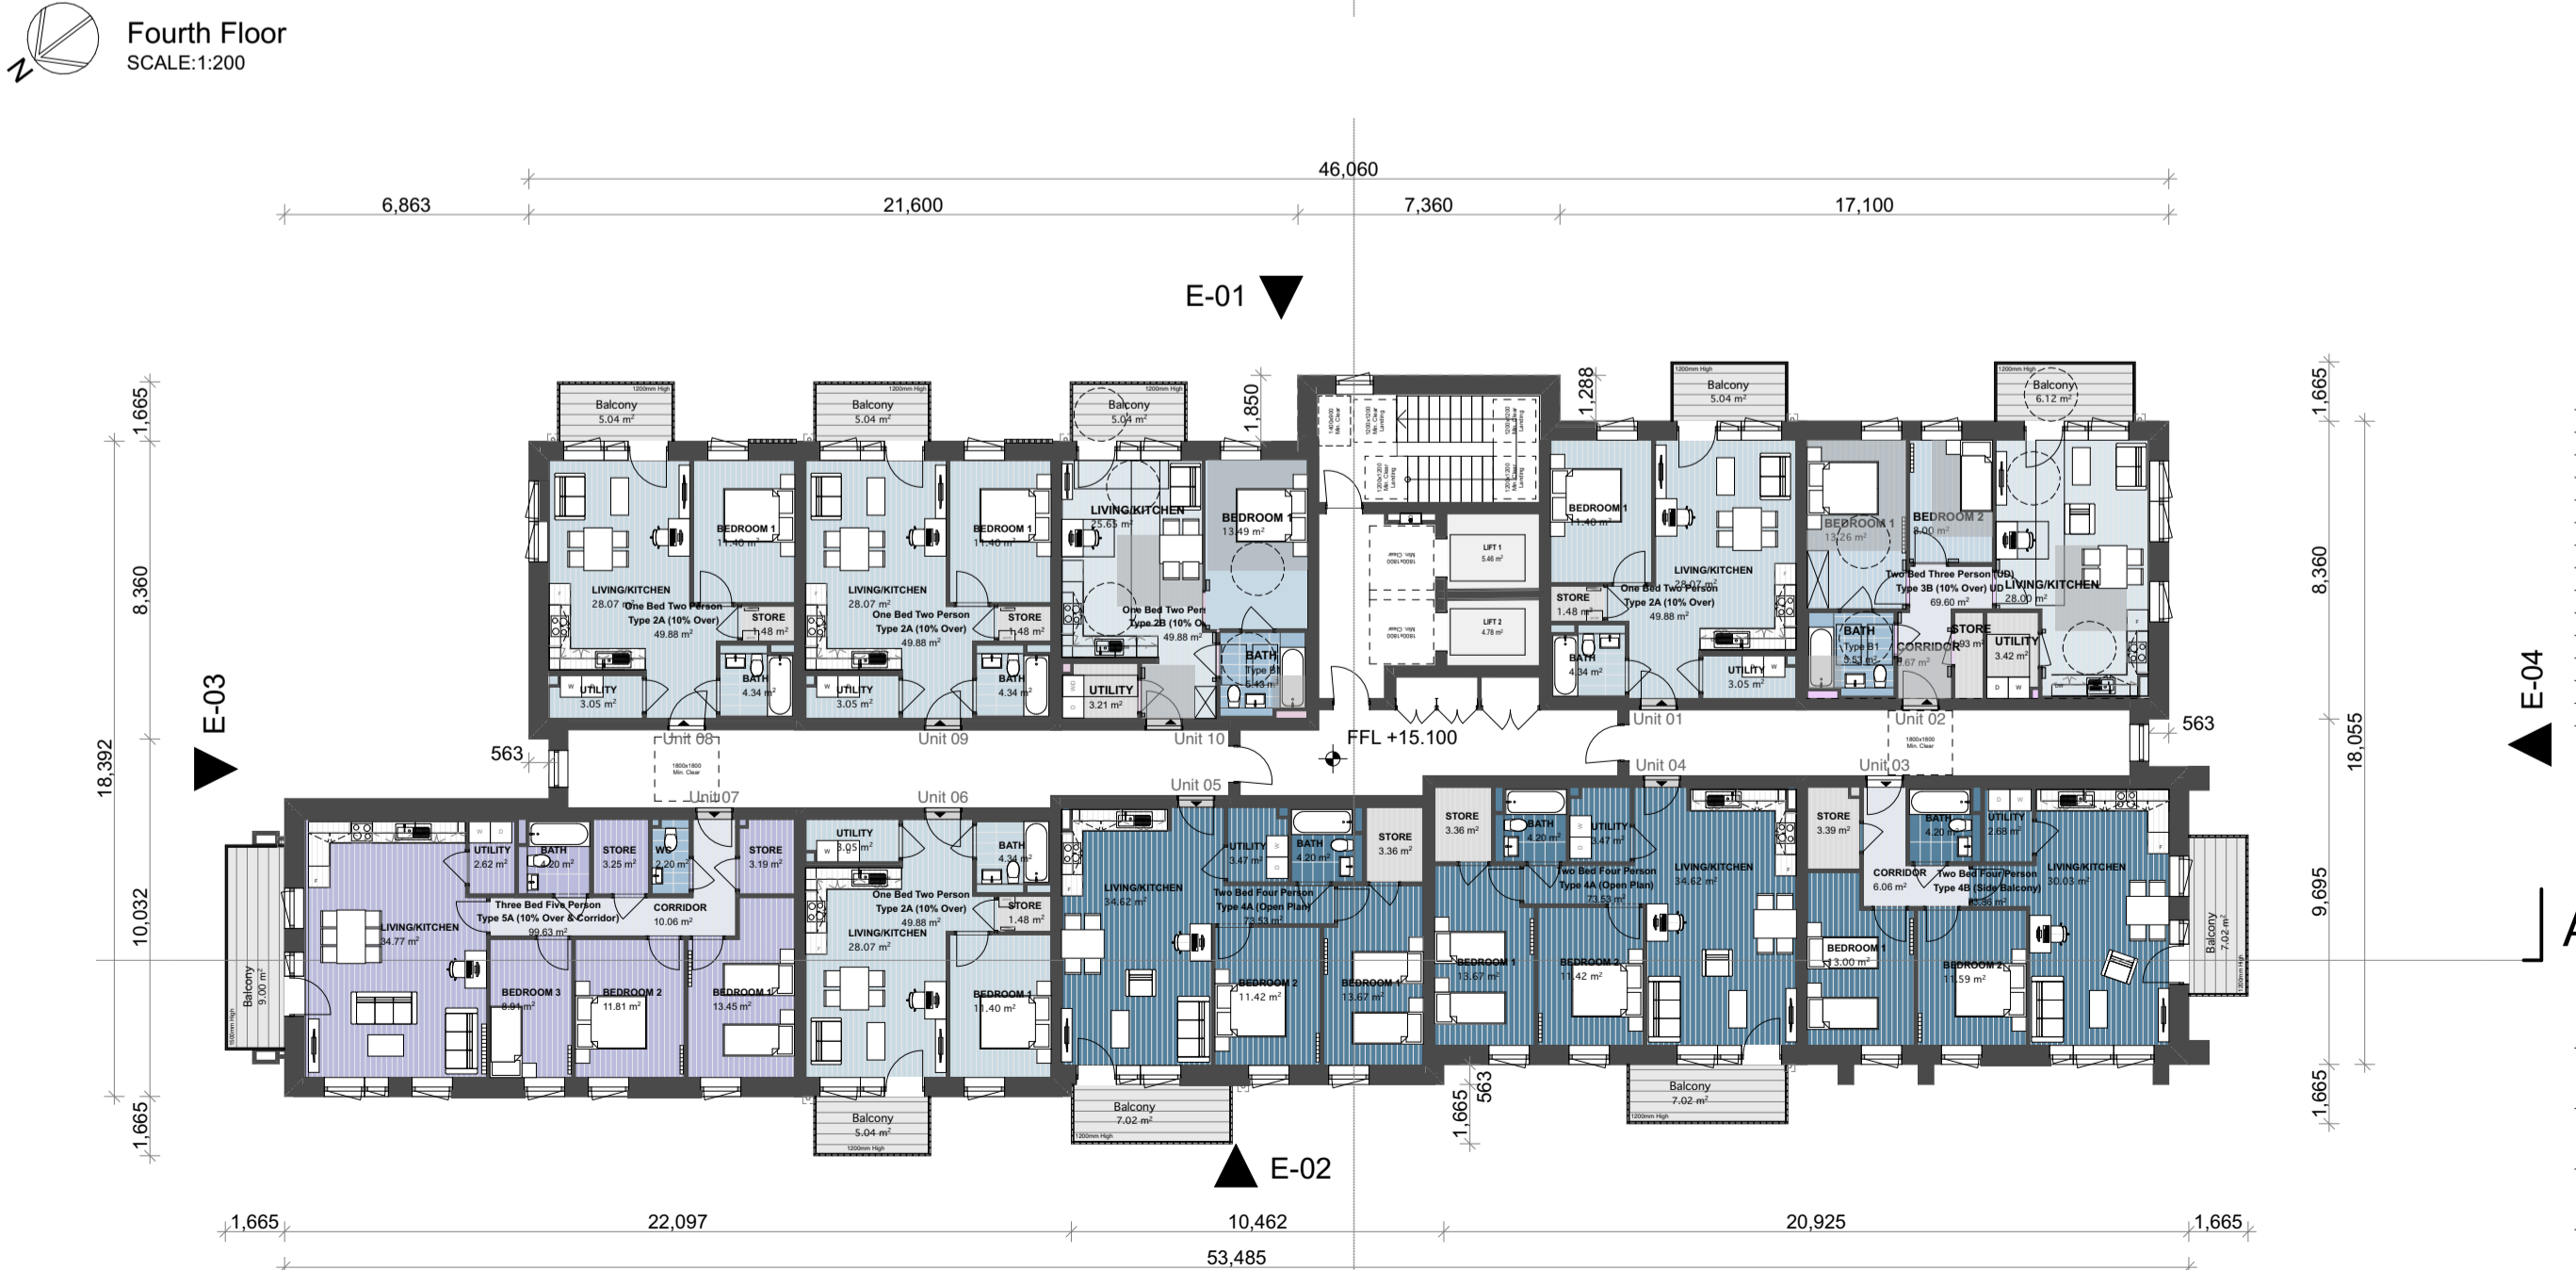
N

Fourth Floor
SCALE:1:200

46,060
6,863 21,600 7,360 17,100

E-01

1,850
1,288

Balcony 5.04 m²
Balcony 5.04 m²
Balcony 5.04 m²
Balcony 5.04 m²
Balcony 6.12 m²

BEDROOM 1 11.40 m²
LIVING/KITCHEN 28.07 m²
One Bed Two Person Type 2A (10% Over) 49.88 m²
STORE 1.48 m²
BATH 4.34 m²
UTILITY 3.05 m²

BEDROOM 1 11.40 m²
LIVING/KITCHEN 28.07 m²
One Bed Two Person Type 2A (10% Over) 49.88 m²
STORE 1.48 m²
BATH 4.34 m²
UTILITY 3.05 m²

LIVING/KITCHEN 25.65 m²
BEDROOM 1 13.49 m²
One Bed Two Person Type 2B (10% Over) 49.88 m²
BATH Type B1 5.43 m²
UTILITY 3.21 m²

LIFT 1 5.46 m²
LIFT 2 4.78 m²

BEDROOM 1 11.40 m²
LIVING/KITCHEN 28.07 m²
One Bed Two Person Type 2A (10% Over) 49.88 m²
STORE 1.48 m²
BATH 4.34 m²
UTILITY 3.05 m²

BEDROOM 1 13.26 m²
BEDROOM 2 8.00 m²
Two Bed Three Person (UD) Type 3B (10% Over) UD 69.60 m²
LIVING/KITCHEN 28.00 m²
BATH Type B1 5.53 m²
CORRIDOR 4.67 m²
STORE 1.93 m²
UTILITY 3.42 m²

1,665 8,360 18,392 E-03 563 10,032 1,665
1,665 8,360 18,055 E-04 563 9,695 1,665

Unit 08 Unit 09 Unit 10 Unit 01 Unit 02
FFL +15.100
Unit 07 Unit 06 Unit 05 Unit 04 Unit 03

UTILITY 2.62 m²
BATH 4.20 m²
STORE 3.25 m²
WC 2.20 m²
STORE 3.19 m²
Three Bed Five Person Type 5A (10% Over & Corridor) 99.63 m²
CORRIDOR 10.06 m²
LIVING/KITCHEN 34.77 m²
BEDROOM 3 8.91 m²
BEDROOM 2 11.81 m²
BEDROOM 1 13.45 m²
Balcony 9.00 m²

UTILITY 3.05 m²
BATH 4.34 m²
One Bed Two Person Type 2A (10% Over) 49.88 m²
STORE 1.48 m²
LIVING/KITCHEN 28.07 m²
BEDROOM 1 11.40 m²
Balcony 5.04 m²

LIVING/KITCHEN 34.62 m²
UTILITY 3.47 m²
BATH 4.20 m²
STORE 3.36 m²
Two Bed Four Person Type 4A (Open Plan) 73.53 m²
BEDROOM 2 11.42 m²
BEDROOM 1 13.67 m²
Balcony 7.02 m²

STORE 3.36 m²
BATH 4.20 m²
UTILITY 3.47 m²
Two Bed Four Person Type 4A (Open Plan) 73.53 m²
LIVING/KITCHEN 34.62 m²
BEDROOM 1 13.67 m²
BEDROOM 2 11.42 m²
Balcony 7.02 m²

STORE 3.39 m²
BATH 4.20 m²
UTILITY 2.68 m²
CORRIDOR 6.06 m²
Two Bed Four Person Type 4B (Side Balcony) 75.88 m²
LIVING/KITCHEN 30.03 m²
BEDROOM 1 13.00 m²
BEDROOM 2 11.59 m²
Balcony 7.02 m²

E-02
563 1,665

1,665 22,097 10,462 20,925 1,665
53,485